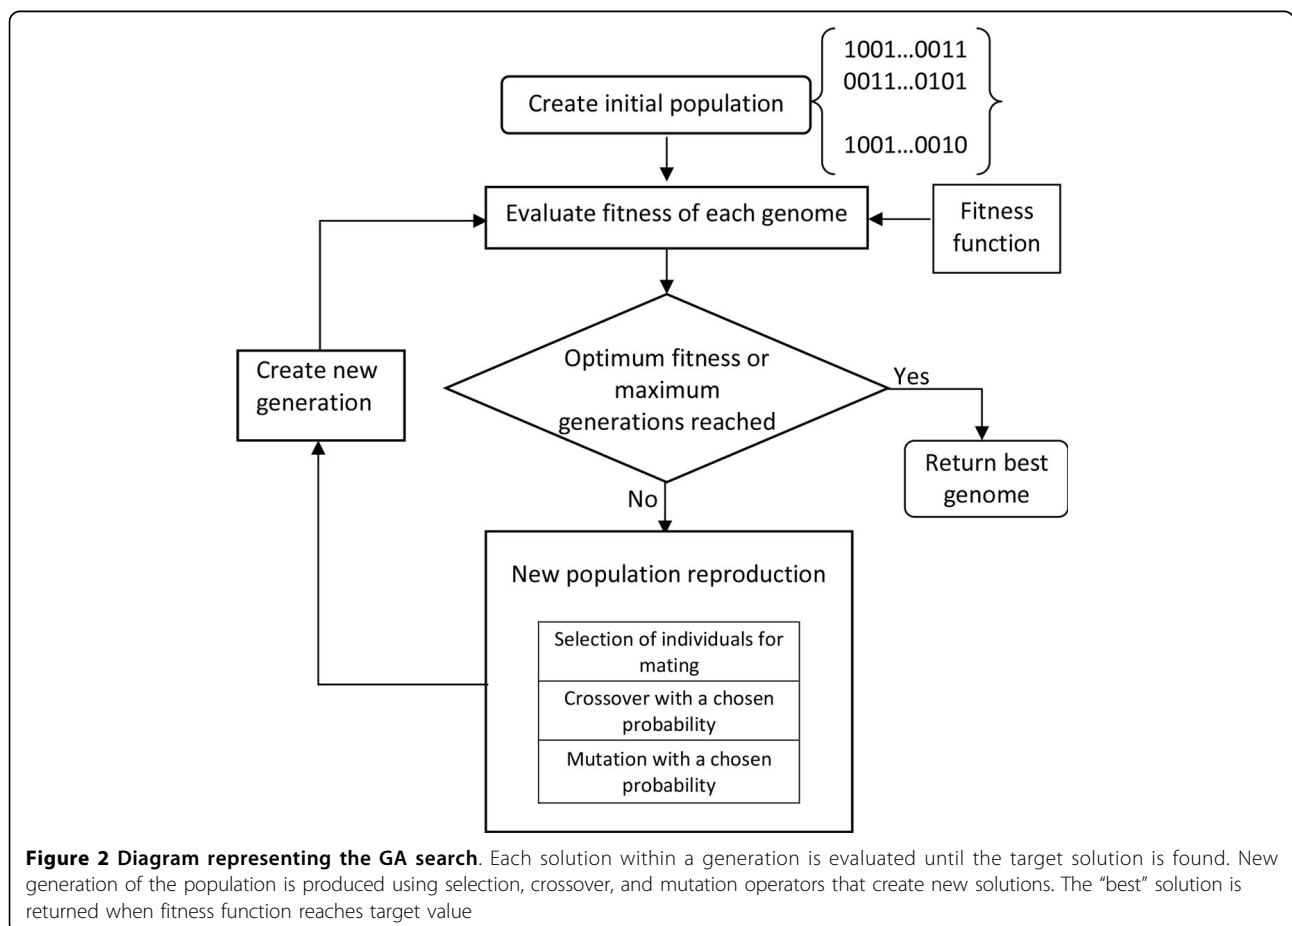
Create initial population

1001...0011
0011...0101

1001...0010

Evaluate fitness of each genome

Fitness function

Create new generation

Optimum fitness or maximum generations reached

Yes

Return best genome

No

New population reproduction

| Selection of individuals for mating |
|---|
| Crossover with a chosen probability |
| Mutation with a chosen probability |

**Figure 2 Diagram representing the GA search**. Each solution within a generation is evaluated until the target solution is found. New generation of the population is produced using selection, crossover, and mutation operators that create new solutions. The "best" solution is returned when fitness function reaches target value